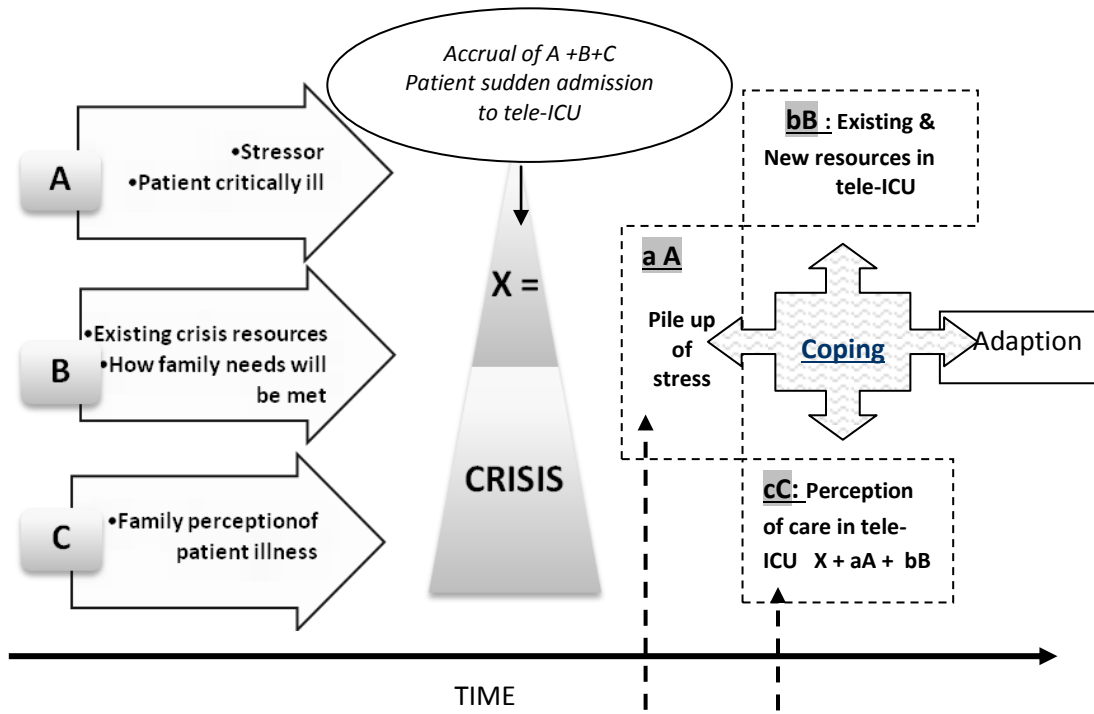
Accrual of A +B+C
Patient sudden admission to tele-ICU

A
•Stressor
•Patient critically ill

B
•Existing crisis resources
•How family needs will be met

C
•Family perceptionof patient illness

X =

CRISIS

bB : Existing & New resources in tele-ICU

a A

Pile up of stress

Coping

Adaption

cC: Perception of care in tele-ICU X + aA + bB

TIME